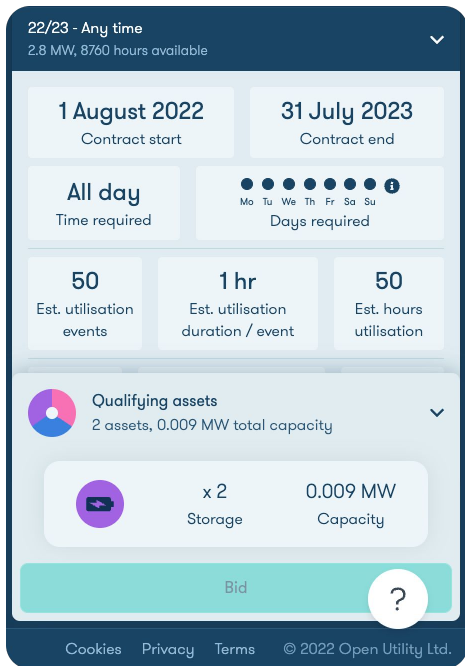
22/23 - Any time
2.8 MW, 8760 hours available

1 August 2022
Contract start

31 July 2023
Contract end

All day
Time required

Mo Tu We Th Fr Sa Su
Days required

50
Est. utilisation events

1 hr
Est. utilisation duration / event

50
Est. hours utilisation

Qualifying assets
2 assets, 0.009 MW total capacity

x 2
Storage

0.009 MW
Capacity

Bid

?

Cookies Privacy Terms © 2022 Open Utility Ltd.